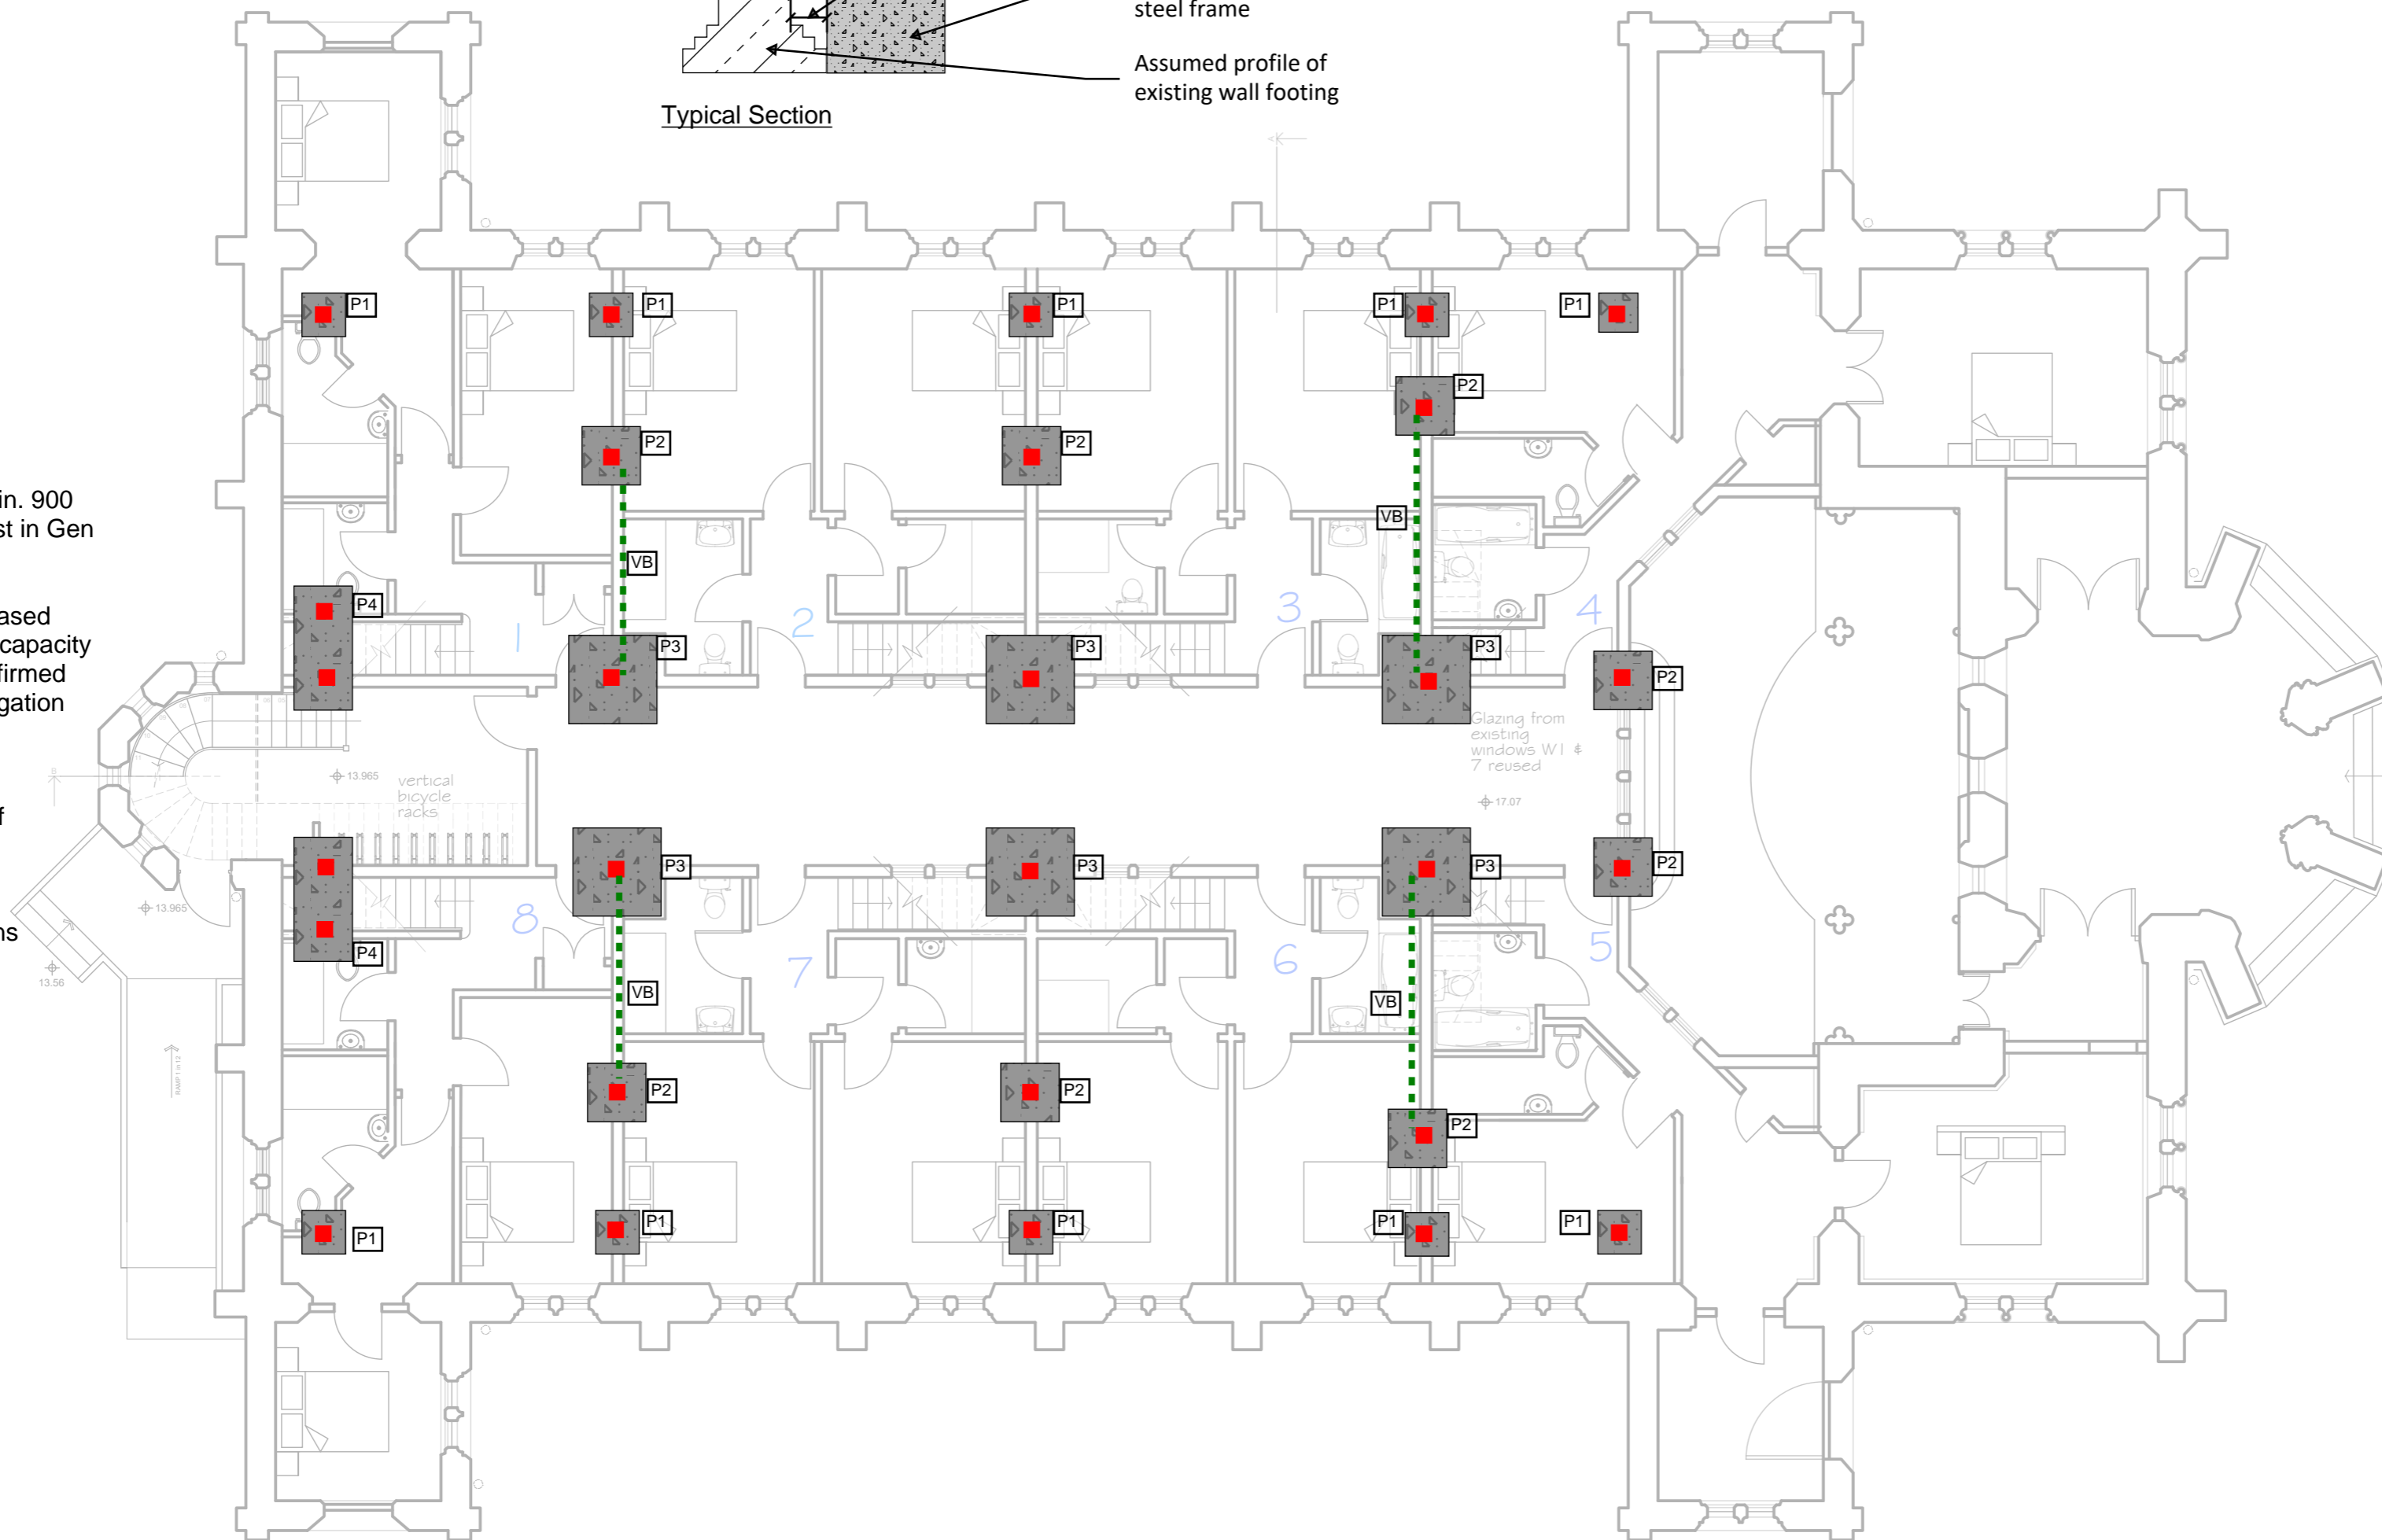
steel frame

Assumed profile of existing wall footing

Typical Section

in. 900
st in Gen

ased
capacity
firmed
gation

f

ns

P1 P1 P1 P1 P1

P2 P2 P2

VB VB

P4

1 2 3 4

P3 P3 P3

P2

Glazing from existing windows W1 & 7 reused

13.965

vertical bicycle racks

17.07

P2

P3 P3 P3

13.965

P4

8 7 6 5

13.56

VB VB

P2 P2 P2

P1 P1 P1 P1 P1